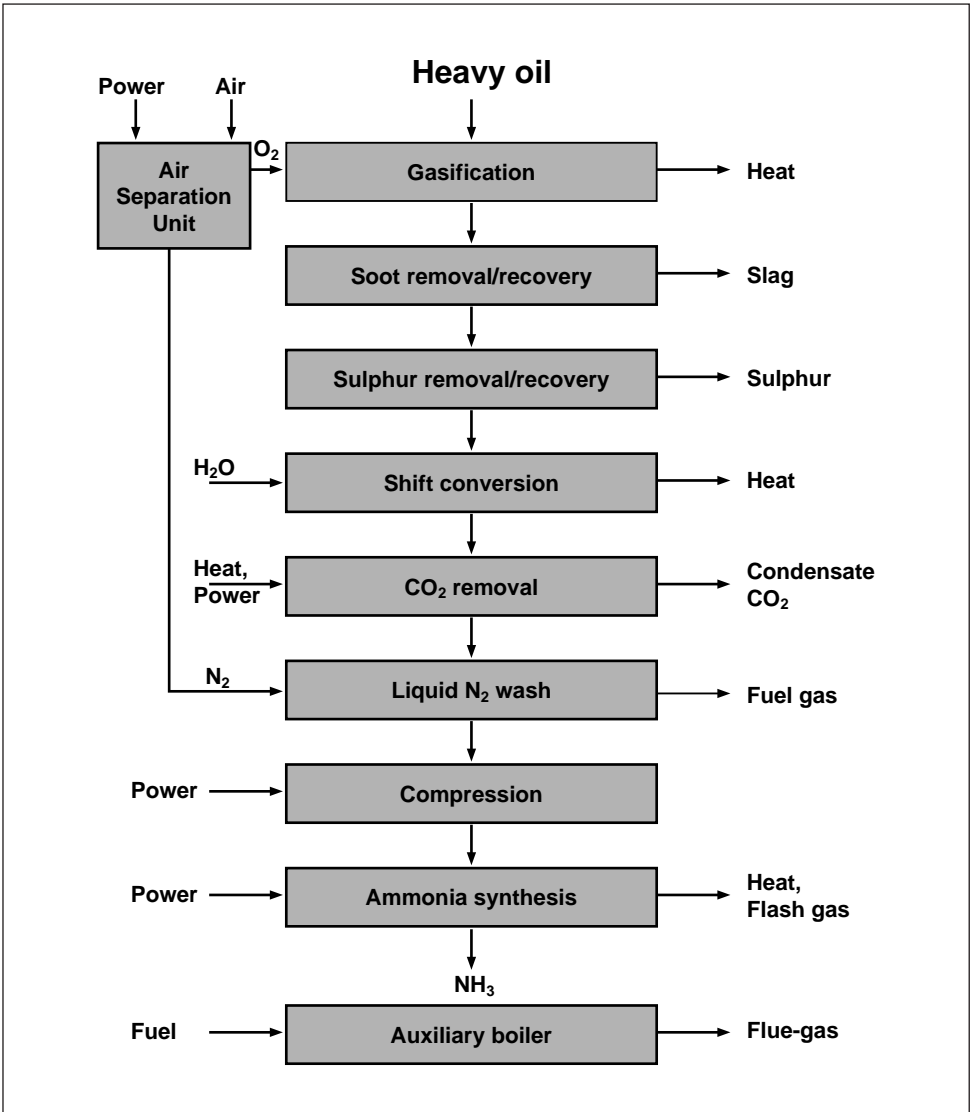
Power

Air

Heavy oil

Air Separation Unit

$O_2$

Gasification

Heat

Soot removal/recovery

Slag

Sulphur removal/recovery

Sulphur

$H_2O$

Shift conversion

Heat

Heat, Power

$CO_2$ removal

Condensate $CO_2$

$N_2$

Liquid $N_2$ wash

Fuel gas

Power

Compression

Power

Ammonia synthesis

Heat, Flash gas

$NH_3$

Fuel

Auxiliary boiler

Flue-gas